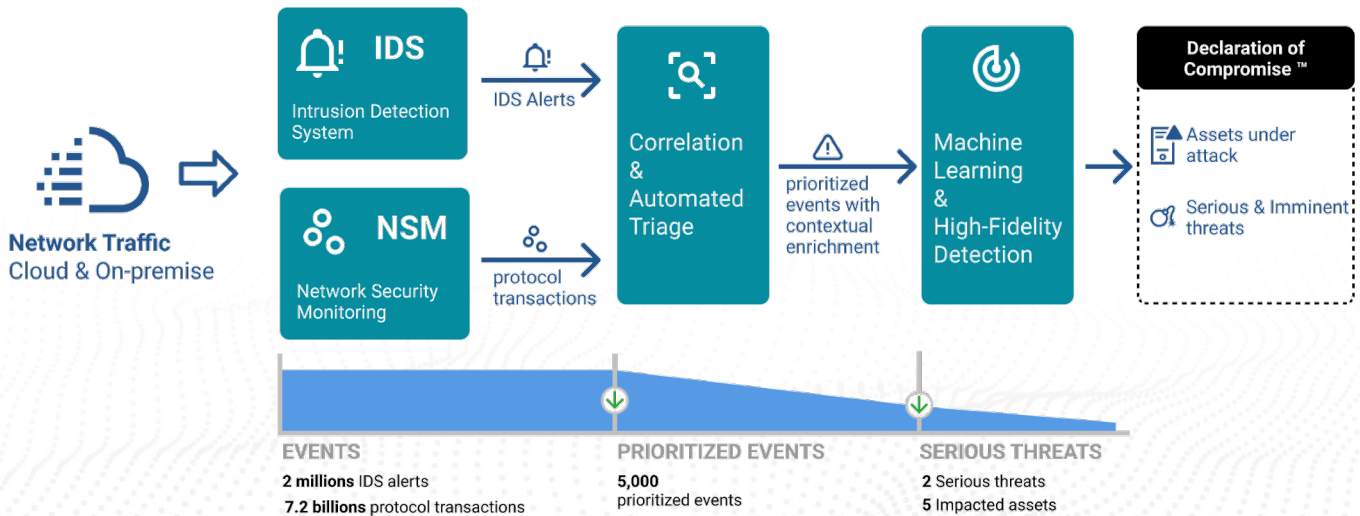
Network Traffic
Cloud & On-premise

IDS
Intrusion Detection System

NSM
Network Security Monitoring

IDS Alerts

protocol transactions

Correlation & Automated Triage

prioritized events with contextual enrichment

Machine Learning & High-Fidelity Detection

Declaration of Compromise ™

Assets under attack

Serious & Imminent threats

EVENTS
**2 millions** IDS alerts
**7.2 billions** protocol transactions

PRIORITIZED EVENTS
**5,000**
prioritized events

SERIOUS THREATS
**2** Serious threats
**5** Impacted assets